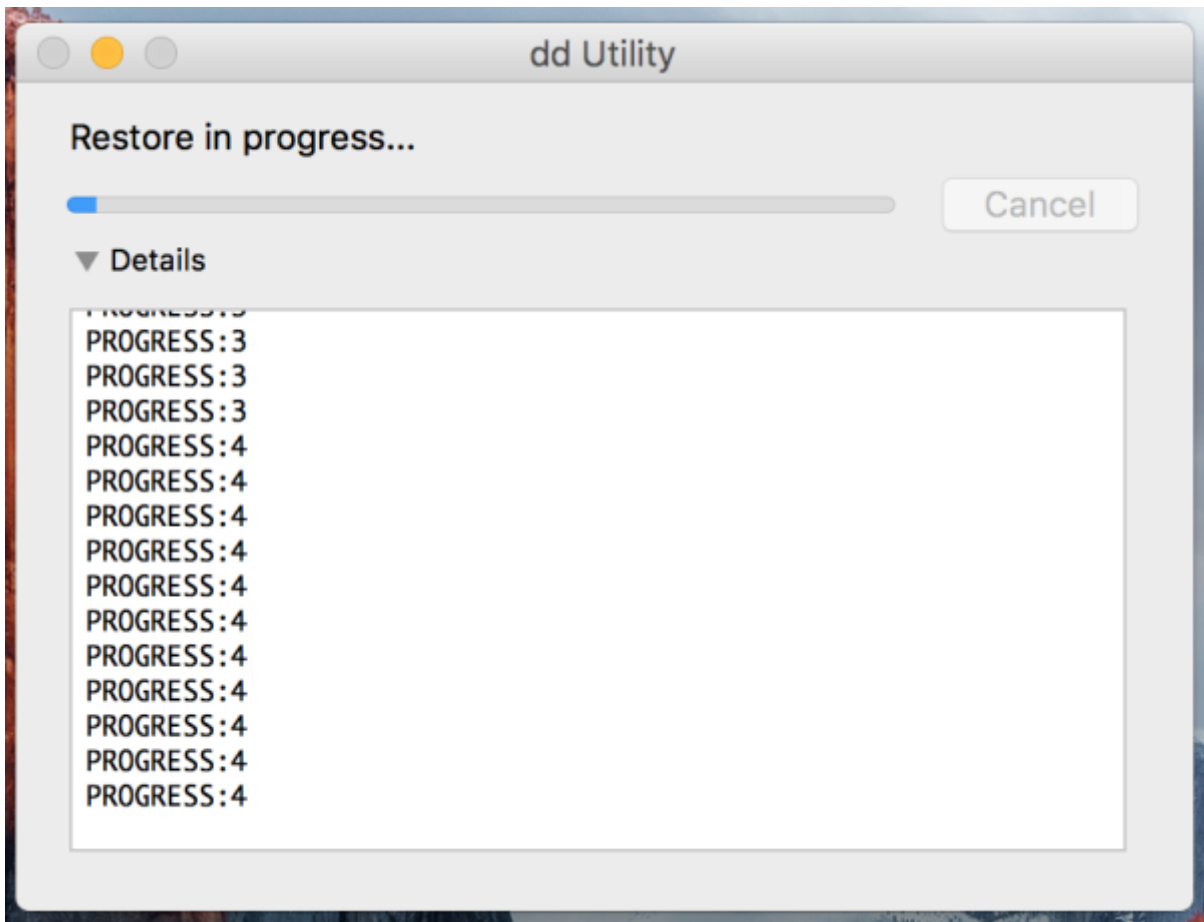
dd Utility

Restore in progress...

Cancel

▼ Details

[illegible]
PROGRESS:3
PROGRESS:3
PROGRESS:3
PROGRESS:4
PROGRESS:4
PROGRESS:4
PROGRESS:4
PROGRESS:4
PROGRESS:4
PROGRESS:4
PROGRESS:4
PROGRESS:4
PROGRESS:4
PROGRESS:4